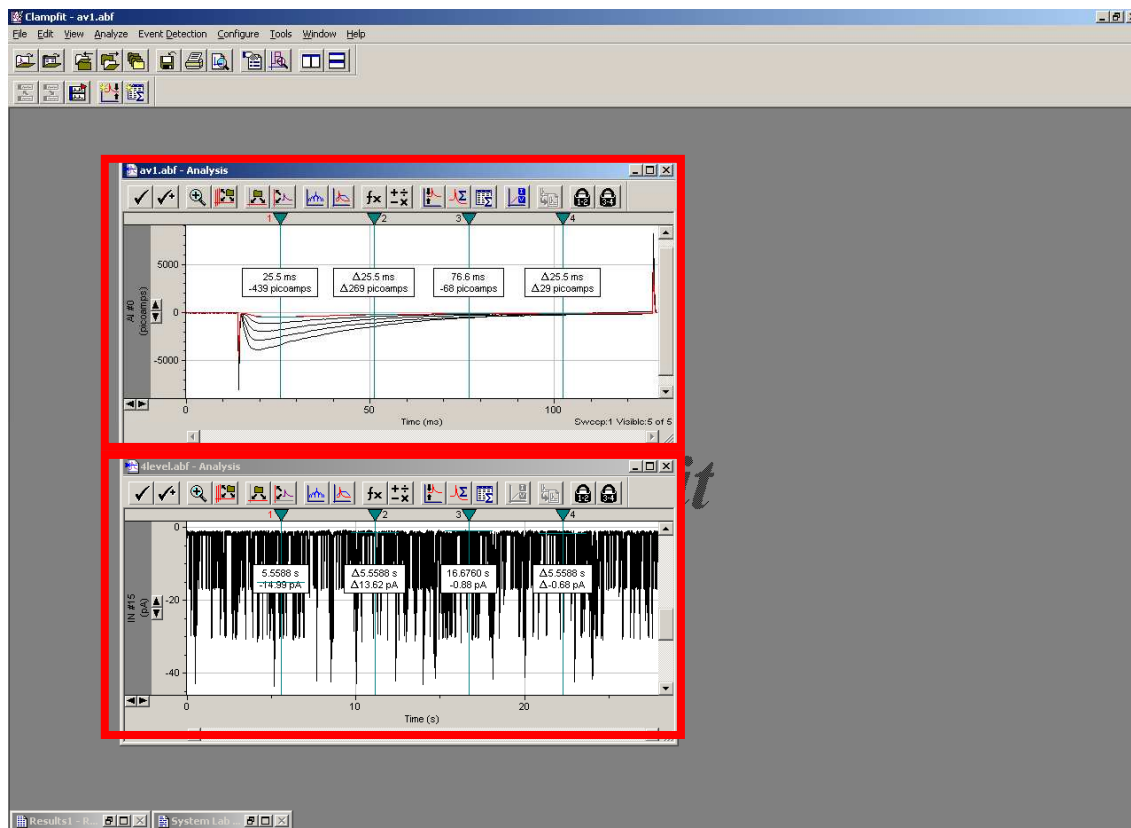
Clampfit - av1.abf

File Edit View Analyze Event Detection Configure Tools Window Help

av1.abf - Analysis

1 2 3 4

5000

0

-5000

AI #0 (picoamps)

25.5 ms
-439 picoamps

Δ25.5 ms
Δ269 picoamps

76.6 ms
-68 picoamps

Δ25.5 ms
Δ29 picoamps

0 50 100

Time (ms)

Sweep:1 Visible:5 of 5

4level.abf - Analysis

1 2 3 4

0

-20

-40

IN #15 (pA)

5.5588 s
-14.99 pA

Δ5.5588 s
Δ13.62 pA

16.6760 s
-0.88 pA

Δ5.5588 s
Δ-0.68 pA

0 10 20

Time (s)

it

Results1 - R...

System Lab ...